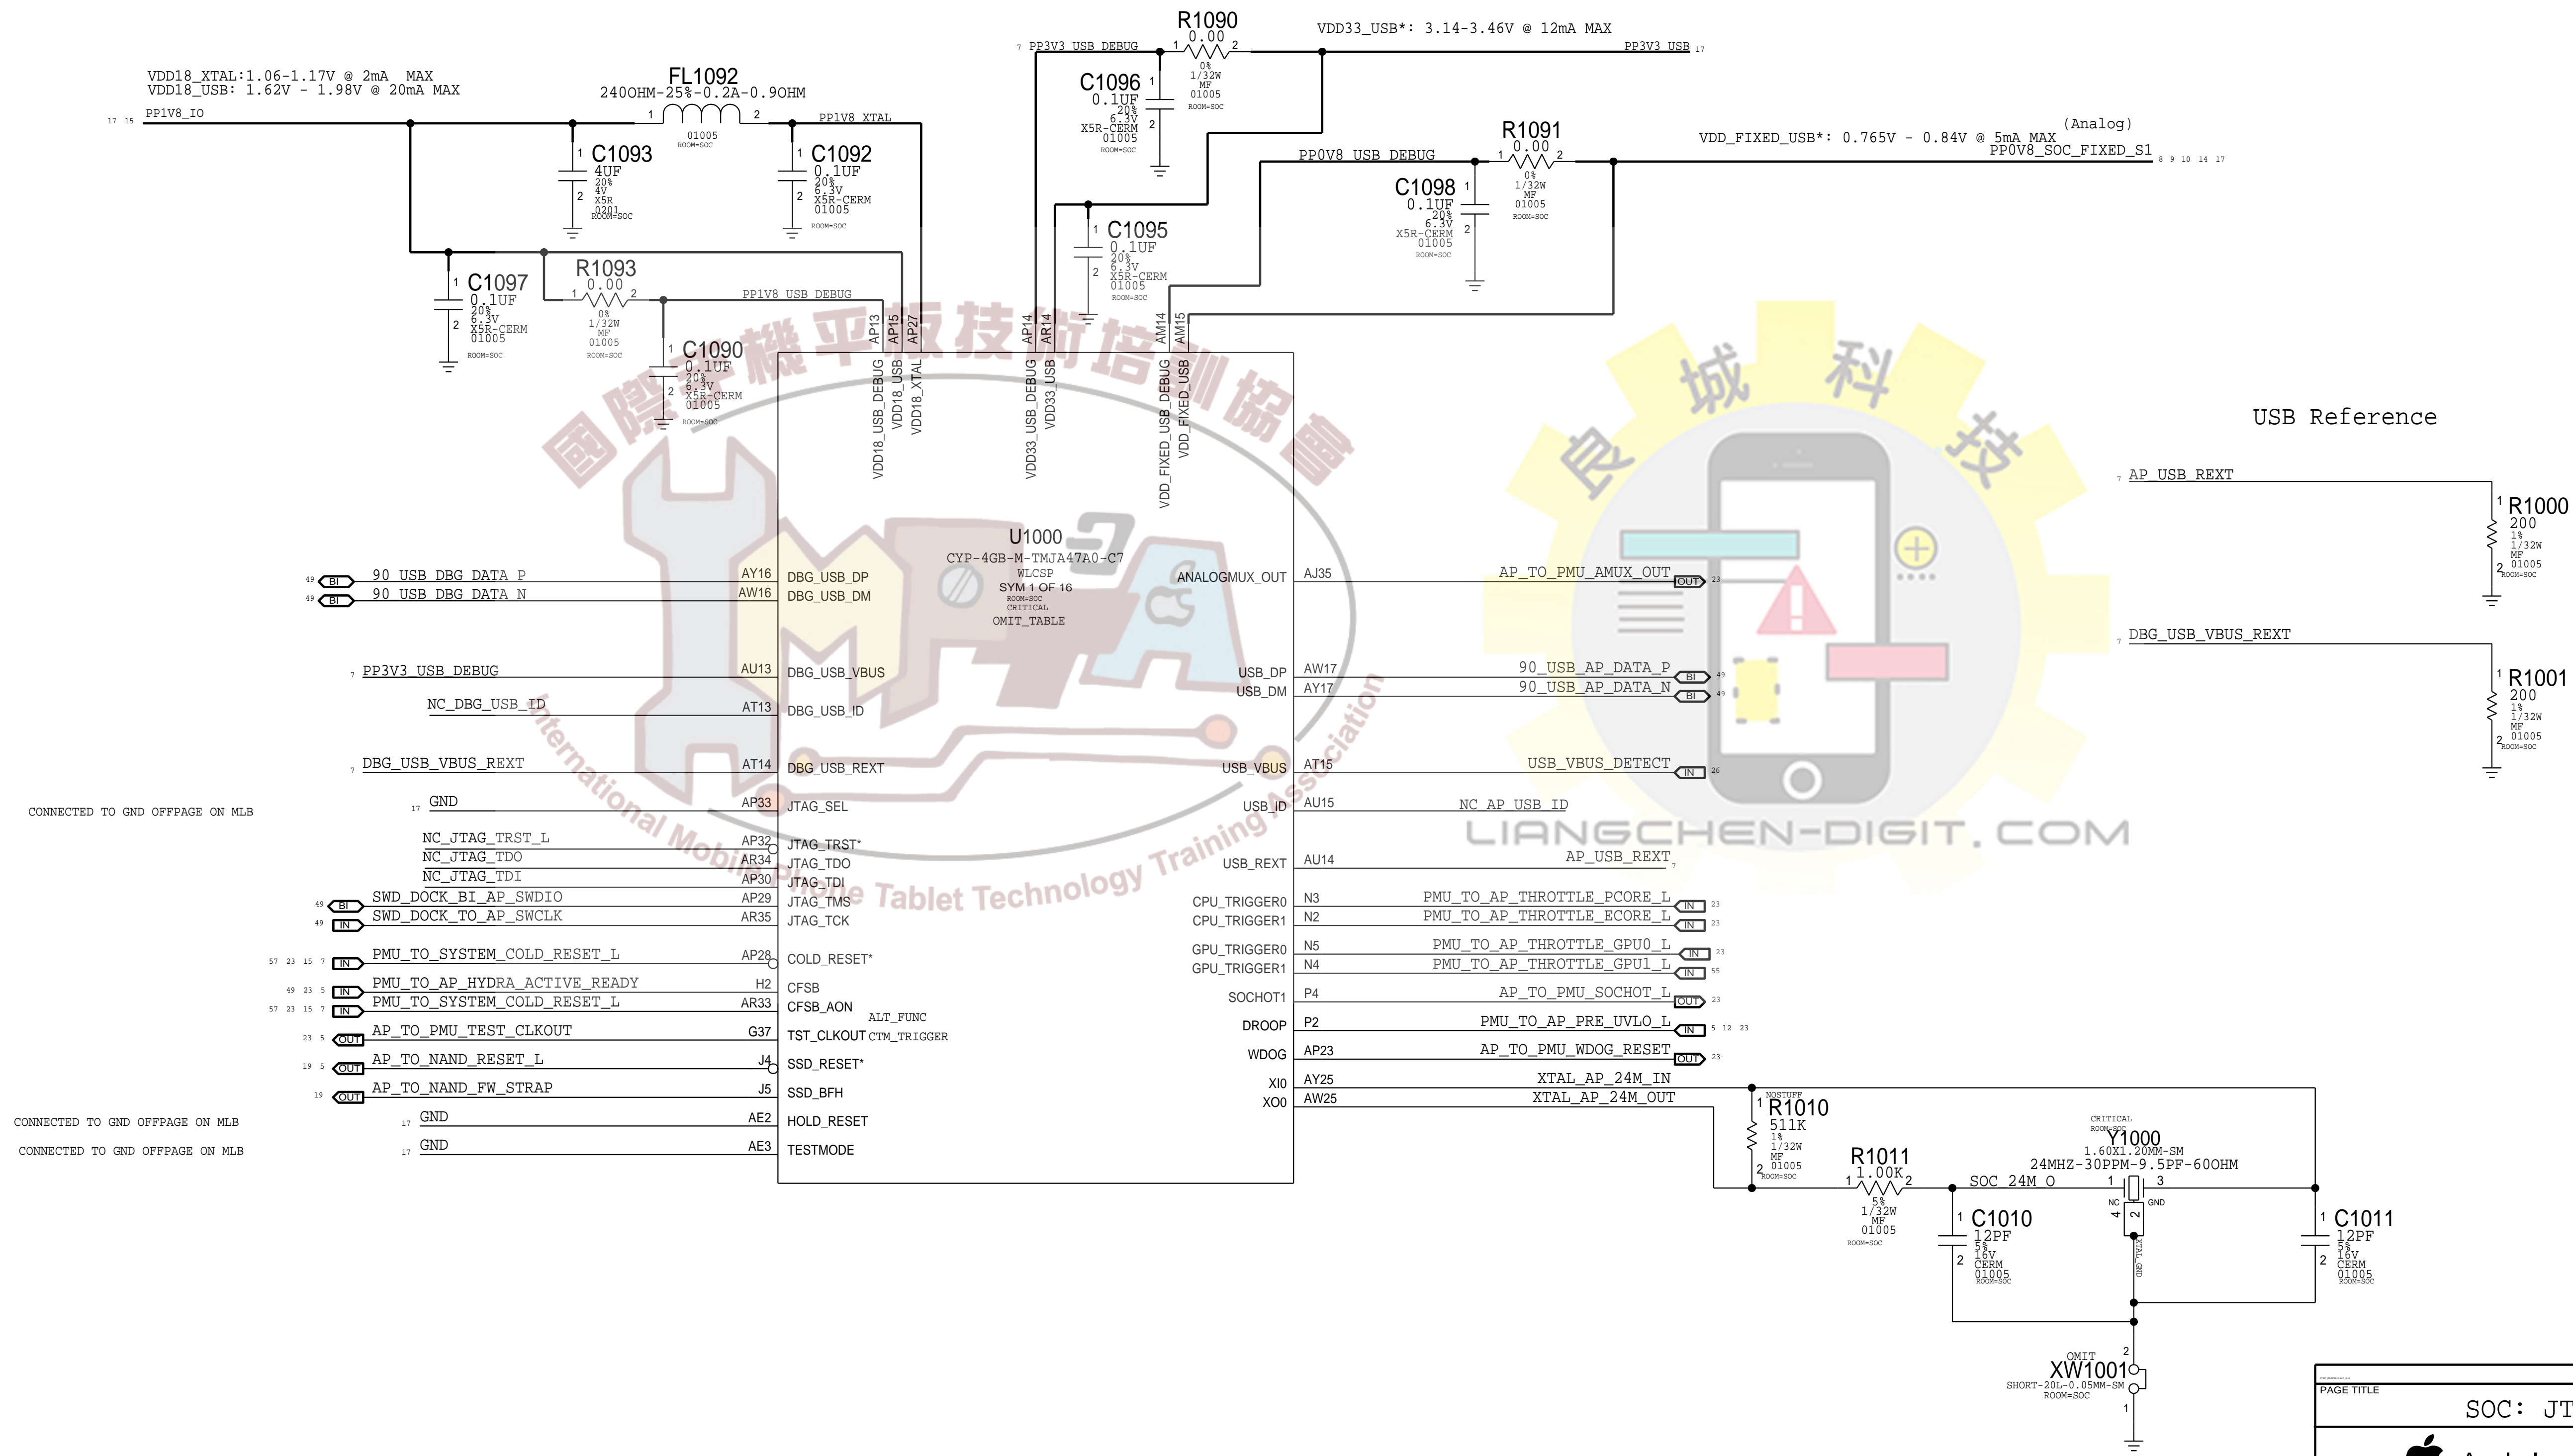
VDD18_XTAL:1.06-1.17V @ 2mA MAX
VDD18_USB: 1.62V - 1.98V @ 20mA MAX

17 15 PP1V8_IO

FL1092
240OHM-25%-0.2A-0.9OHM
1 2
01005
ROOM=SOC
PP1V8_XTAL

C1093
4UF
20%
4V
X5R
0201
ROOM=SOC

C1092
0.1UF
20%
6.3V
X5R-CERM
01005
ROOM=SOC

C1097
0.1UF
20%
6.3V
X5R-CERM
01005
ROOM=SOC

R1093
0.00
0%
1/32W
MF
01005
ROOM=SOC
PP1V8_USB_DEBUG

C1090
0.1UF
20%
6.3V
X5R-CERM
01005
ROOM=SOC

7 PP3V3_USB_DEBUG
R1090
0.00
0%
1/32W
MF
01005
ROOM=SOC
VDD33_USB*: 3.14-3.46V @ 12mA MAX
PP3V3_USB 17

C1096
0.1UF
20%
6.3V
X5R-CERM
01005
ROOM=SOC

R1091
0.00
0%
1/32W
MF
01005
ROOM=SOC
PP0V8_USB_DEBUG
VDD_FIXED_USB*: 0.765V - 0.84V @ 5mA MAX (Analog)
PP0V8_SOC_FIXED_S1 8 9 10 14 17

C1098
0.1UF
20%
6.3V
X5R-CERM
01005
ROOM=SOC

C1095
0.1UF
20%
6.3V
X5R-CERM
01005
ROOM=SOC

AP13 AP15 AP27 AP14 AR14 AM14 AM15
VDD18_USB_DEBUG VDD18_USB VDD18_XTAL VDD33_USB_DEBUG VDD33_USB VDD_FIXED_USB_DEBUG VDD_FIXED_USB

U1000
CYP-4GB-M-TMJA47A0-C7
WLCSP
SYM 1 OF 16
ROOM=SOC
CRITICAL
OMIT_TABLE

USB Reference

49 BI 90_USB_DBG_DATA_P AY16 DBG_USB_DP
49 BI 90_USB_DBG_DATA_N AW16 DBG_USB_DM
7 PP3V3_USB_DEBUG AU13 DBG_USB_VBUS
NC_DBG_USB_ID AT13 DBG_USB_ID
7 DBG_USB_VBUS_REXT AT14 DBG_USB_REXT
CONNECTED TO GND OFFPAGE ON MLB 17 GND AP33 JTAG_SEL
NC_JTAG_TRST_L AP32 JTAG_TRST*
NC_JTAG_TDO AR34 JTAG_TDO
NC_JTAG_TDI AP30 JTAG_TDI
49 BI SWD_DOCK_BI_AP_SWDIO AP29 JTAG_TMS
49 IN SWD_DOCK_TO_AP_SWCLK AR35 JTAG_TCK
57 23 15 7 IN PMU_TO_SYSTEM_COLD_RESET_L AP28 COLD_RESET*
49 23 5 IN PMU_TO_AP_HYDRA_ACTIVE_READY H2 CFSB
57 23 15 7 IN PMU_TO_SYSTEM_COLD_RESET_L AR33 CFSB_AON
23 5 OUT AP_TO_PMU_TEST_CLKOUT G37 TST_CLKOUT ALT_FUNC CTM_TRIGGER
19 5 OUT AP_TO_NAND_RESET_L J4 SSD_RESET*
19 OUT AP_TO_NAND_FW_STRAP J5 SSD_BFH
CONNECTED TO GND OFFPAGE ON MLB 17 GND AE2 HOLD_RESET
CONNECTED TO GND OFFPAGE ON MLB 17 GND AE3 TESTMODE

ANALOGMUX_OUT AJ35 AP_TO_PMU_AMUX_OUT OUT 23
USB_DP AW17 90_USB_AP_DATA_P BI 49
USB_DM AY17 90_USB_AP_DATA_N BI 49
USB_VBUS AT15 USB_VBUS_DETECT IN 26
USB_ID AU15 NC_AP_USB_ID
USB_REXT AU14 AP_USB_REXT 7
CPU_TRIGGER0 N3 PMU_TO_AP_THROTTLE_PCORE_L IN 23
CPU_TRIGGER1 N2 PMU_TO_AP_THROTTLE_ECORE_L IN 23
GPU_TRIGGER0 N5 PMU_TO_AP_THROTTLE_GPU0_L IN 23
GPU_TRIGGER1 N4 PMU_TO_AP_THROTTLE_GPU1_L IN 55
SOCHOT1 P4 AP_TO_PMU_SOCHOT_L OUT 23
DROOP P2 PMU_TO_AP_PRE_UVLO_L IN 5 12 23
WDOG AP23 AP_TO_PMU_WDOG_RESET OUT 23
XI0 AY25 XTAL_AP_24M_IN
XO0 AW25 XTAL_AP_24M_OUT

7 AP_USB_REXT
R1000
200
1%
1/32W
MF
01005
ROOM=SOC

7 DBG_USB_VBUS_REXT
R1001
200
1%
1/32W
MF
01005
ROOM=SOC

NOSTUFF
R1010
511K
1%
1/32W
MF
01005
ROOM=SOC

R1011
1.00K
5%
1/32W
MF
01005
ROOM=SOC

SOC_24M_O
CRITICAL
ROOM=SOC
Y1000
1.60X1.20MM-SM
24MHZ-30PPM-9.5PF-60OHM
NC GND
XTAL_GND

C1010
12PF
5%
16V
CERM
01005
ROOM=SOC

C1011
12PF
5%
16V
CERM
01005
ROOM=SOC

OMIT
XW1001
SHORT-20L-0.05MM-SM
ROOM=SOC

PAGE TITLE
SOC: JT

LIANGCHEN-DIGIT.COM
良城科技
International Mobile Tablet Technology Training Association